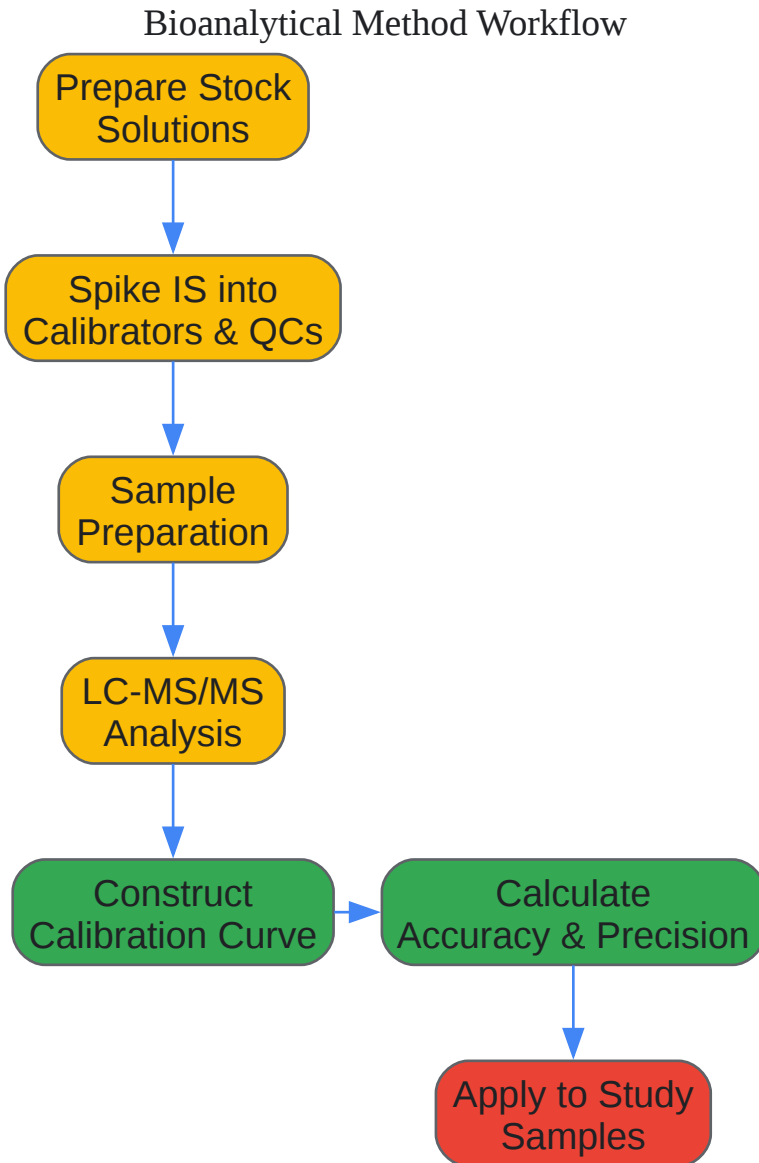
Bioanalytical Method Workflow

Prepare Stock Solutions

Spike IS into Calibrators & QCs

Sample Preparation

LC-MS/MS Analysis

Construct Calibration Curve

Calculate Accuracy & Precision

Apply to Study Samples